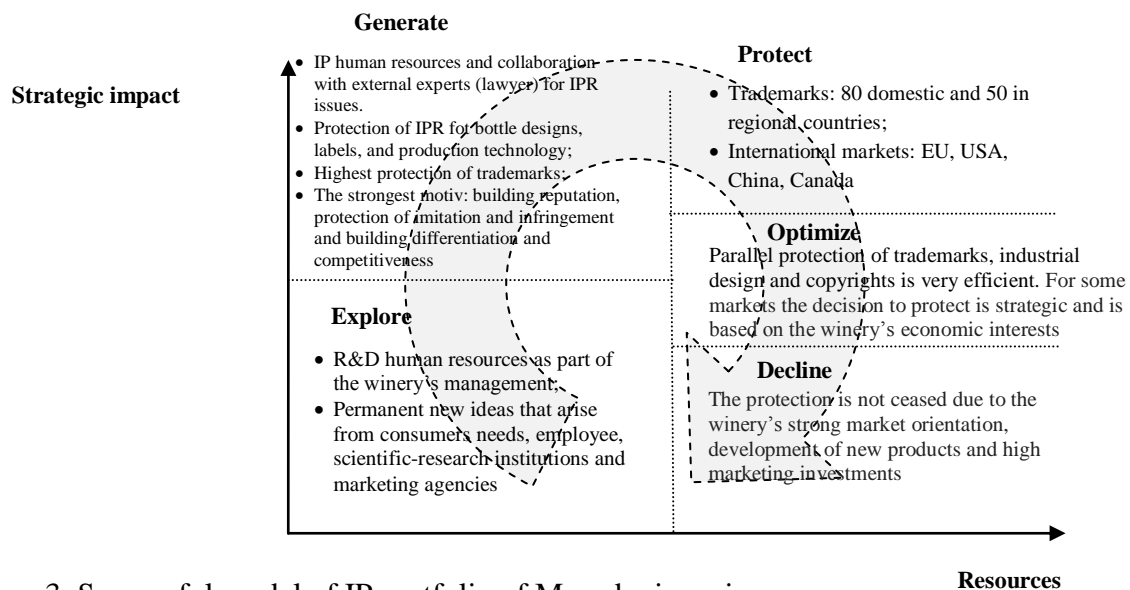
Generate

Strategic impact

- IP human resources and collaboration with external experts (lawyer) for IPR issues.
- Protection of IPR for bottle designs, labels, and production technology;
- Highest protection of trademarks;
- The strongest motiv: building reputation, protection of imitation and infringement and building differentiation and competitiveness

Protect

- Trademarks: 80 domestic and 50 in regional countries;
- International markets: EU, USA, China, Canada

Optimize

Parallel protection of trademarks, industrial design and copyrights is very efficient. For some markets the decision to protect is strategic and is based on the winery's economic interests

Explore

- R&D human resources as part of the winery's management;
- Permanent new ideas that arise from consumers needs, employee, scientific-research institutions and marketing agencies

Decline

The protection is not ceased due to the winery's strong market orientation, development of new products and high marketing investments

Resources

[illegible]